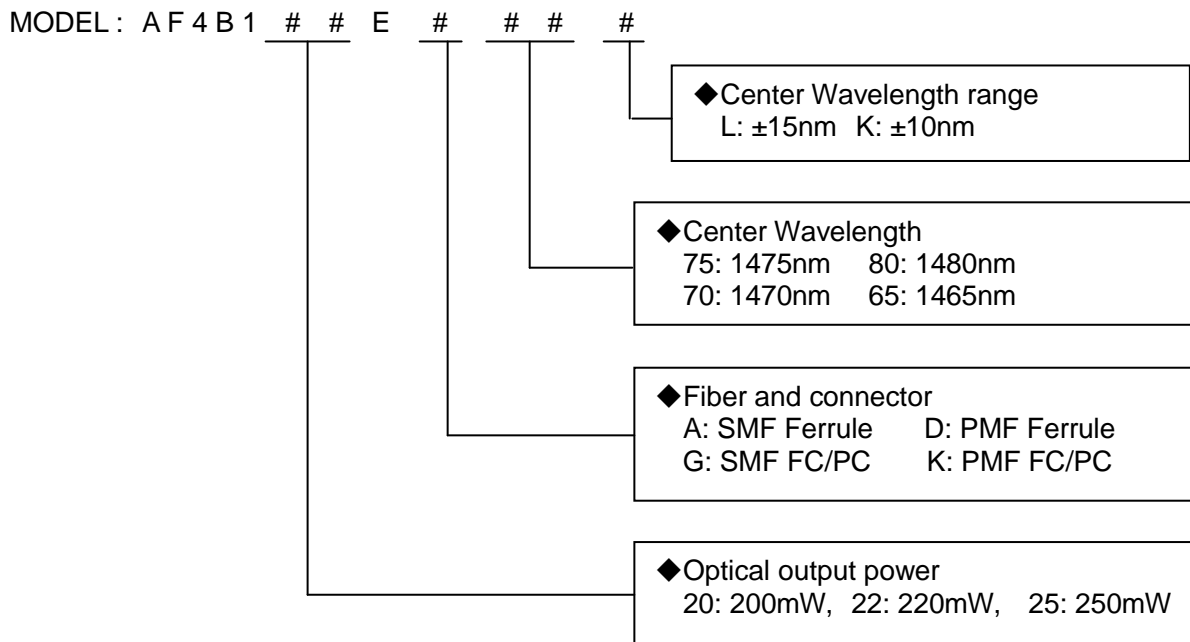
MODEL : A F 4 B 1 # # E # # # #

◆Center Wavelength range
L: ±15nm K: ±10nm

◆Center Wavelength
75: 1475nm 80: 1480nm
70: 1470nm 65: 1465nm

◆Fiber and connector
A: SMF Ferrule D: PMF Ferrule
G: SMF FC/PC K: PMF FC/PC

◆Optical output power
20: 200mW, 22: 220mW, 25: 250mW